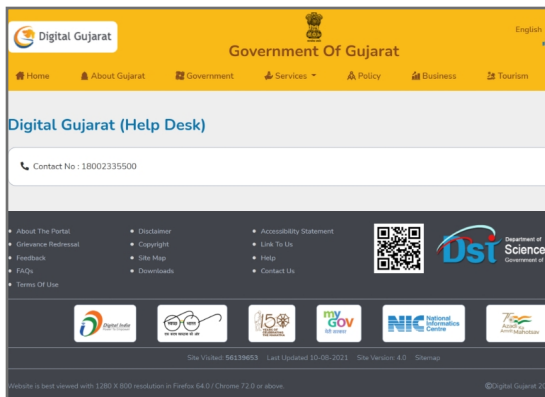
Digital Gujarat

Government Of Gujarat

English

Home
About Gujarat
Government
Services
Policy
Business
Tourism

Digital Gujarat (Help Desk)

Contact No : 18002335500

About The Portal
Grievance Redressal
Feedback
FAQs
Terms Of Use

Disclaimer
Copyright
Site Map
Downloads

Accessibility Statement
Link To Us
Help
Contact Us

DST
Department of
Science
Government of

Digital India

mygov

NIC National Informatics Centre

Azadi Ka Amrit Mahotsav

Site Visited: 56139653 Last Updated 10-08-2021 Site Version: 4.0 Sitemap

Website is best viewed with 1280 X 800 resolution in Firefox 64.0 / Chrome 72.0 or above.

©Digital Gujarat 20